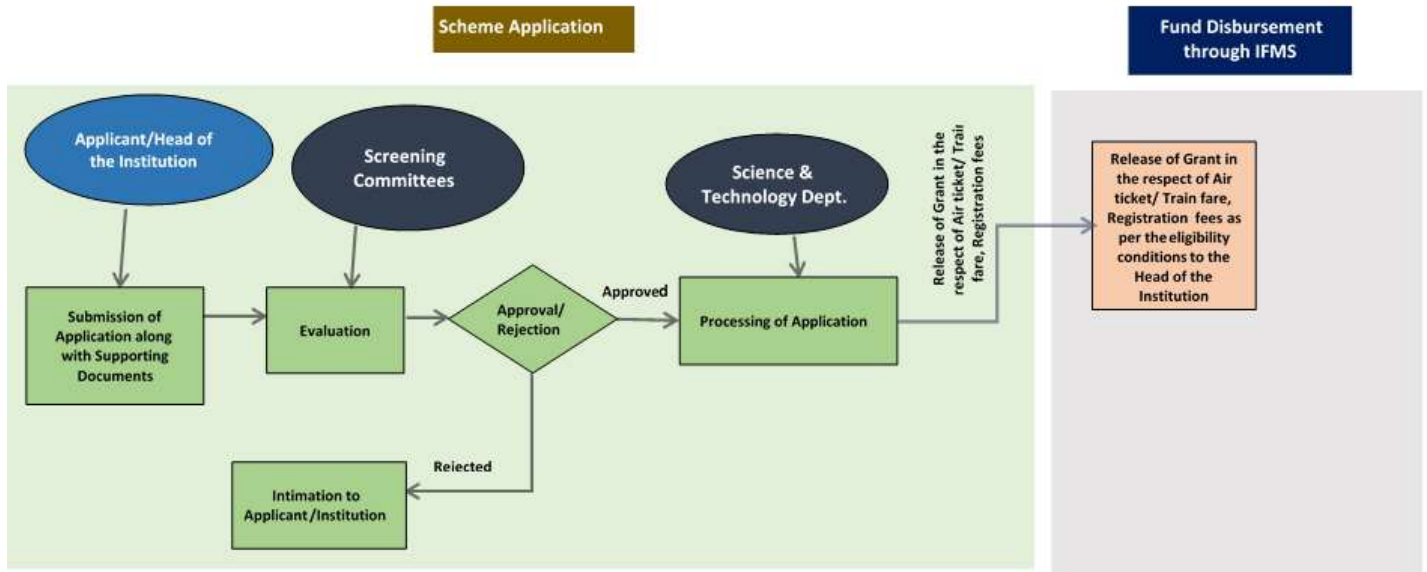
Scheme Application

Fund Disbursement through IFMS

Applicant/Head of the Institution

Screening Committees

Science & Technology Dept.

Release of Grant in the respect of Air ticket/ Trai fare, Registration fees

Release of Grant in the respect of Air ticket/ Train fare, Registration fees as per the eligibility conditions to the Head of the Institution

Submission of Application along with Supporting Documents

Evaluation

Approval/ Rejection

Approved

Processing of Application

Rejected

Intimation to Applicant/Institution